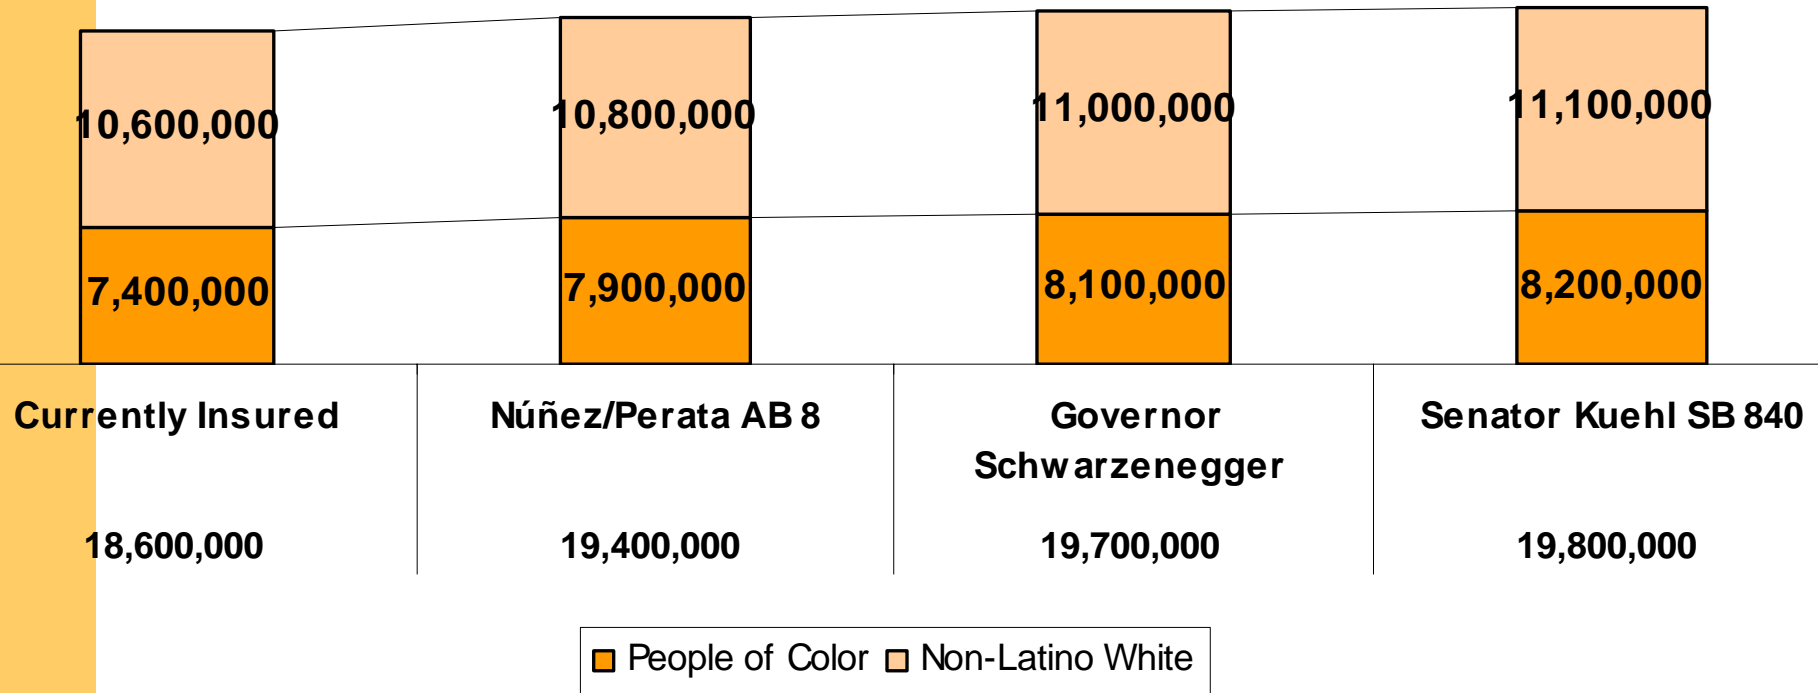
| Currently Insured | Núñez/Perata AB 8 | Governor Schwarzenegger | Senator Kuehl SB 840 |
|---|---|---|---|
| 10,600,000 | 10,800,000 | 11,000,000 | 11,100,000 |
| 7,400,000 | 7,900,000 | 8,100,000 | 8,200,000 |
| 18,600,000 | 19,400,000 | 19,700,000 | 19,800,000 |

People of Color Non-Latino White